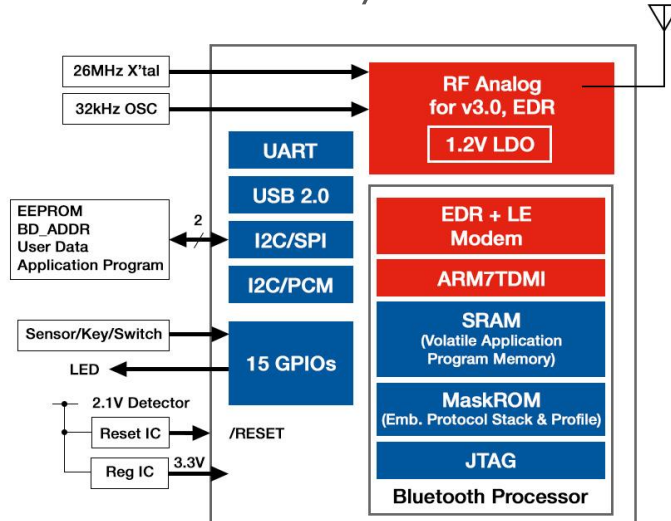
26MHz X'tal

32kHz OSC

RF Analog for v3.0, EDR

1.2V LDO

UART

USB 2.0

EEPROM
BD_ADDR
User Data
Application Program

2

I2C/SPI

I2C/PCM

EDR + LE Modem

ARM7TDMI

SRAM
(Volatile Application Program Memory)

Sensor/Key/Switch

LED

15 GPIOs

MaskROM
(Emb. Protocol Stack & Profile)

2.1V Detector

Reset IC

/RESET

Reg IC

3.3V

JTAG

Bluetooth Processor